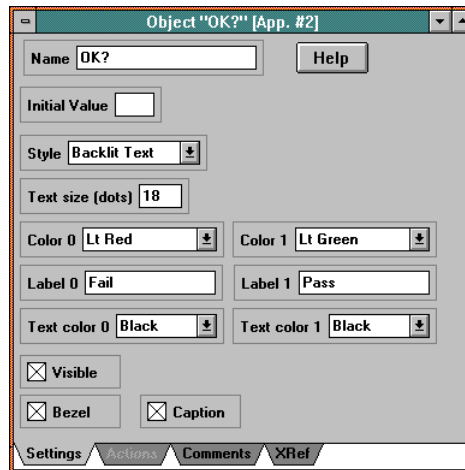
Object "OK?" [App. #2]

Name OK?

Help

Initial Value

Style Backlit Text

Text size (dots) 18

Color 0 Lt Red

Color 1 Lt Green

Label 0 Fail

Label 1 Pass

Text color 0 Black

Text color 1 Black

Visible

Bezel

Caption

Settings Actions Comments XRef